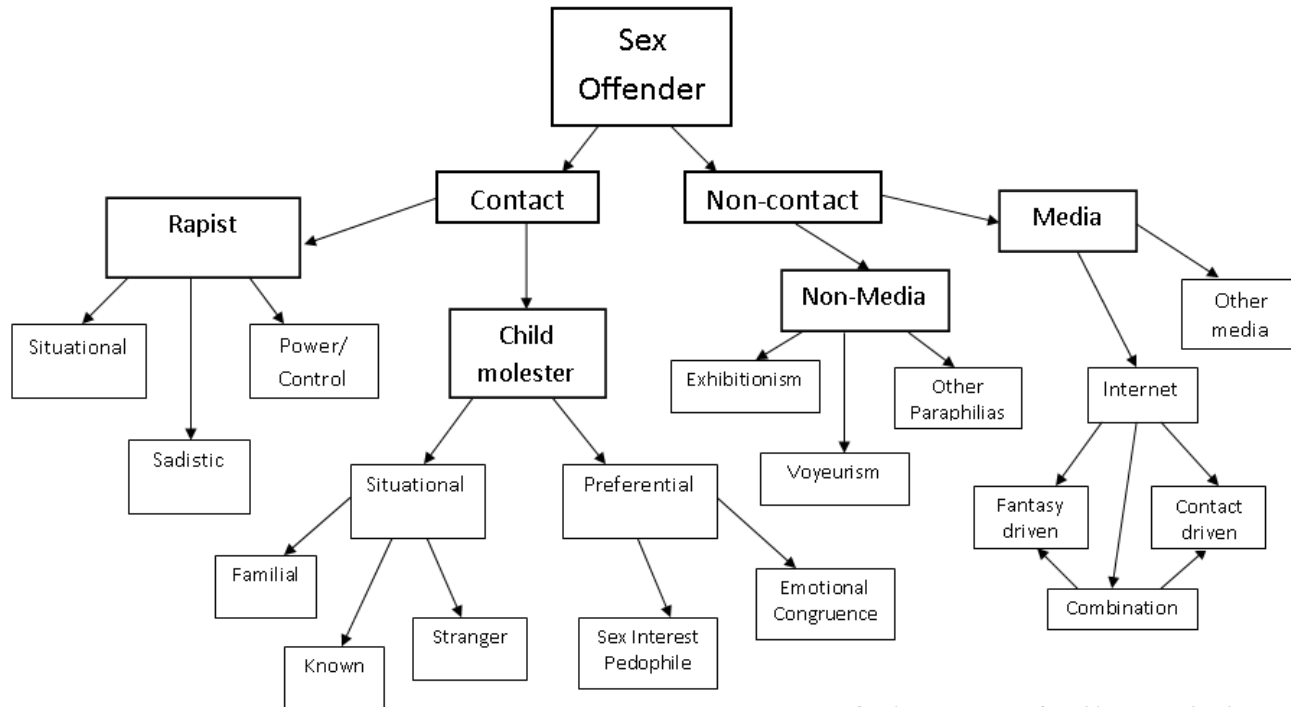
Sex Offender

Contact

Non-contact

Rapist

Media

Non-Media

Other media

Situational

Power/ Control

Child molester

Exhibitionism

Other Paraphilias

Internet

Sadistic

Voyeurism

Situational

Preferential

Fantasy driven

Contact driven

Familial

Emotional Congruence

Combination

Stranger

Sex Interest Pedophile

Known